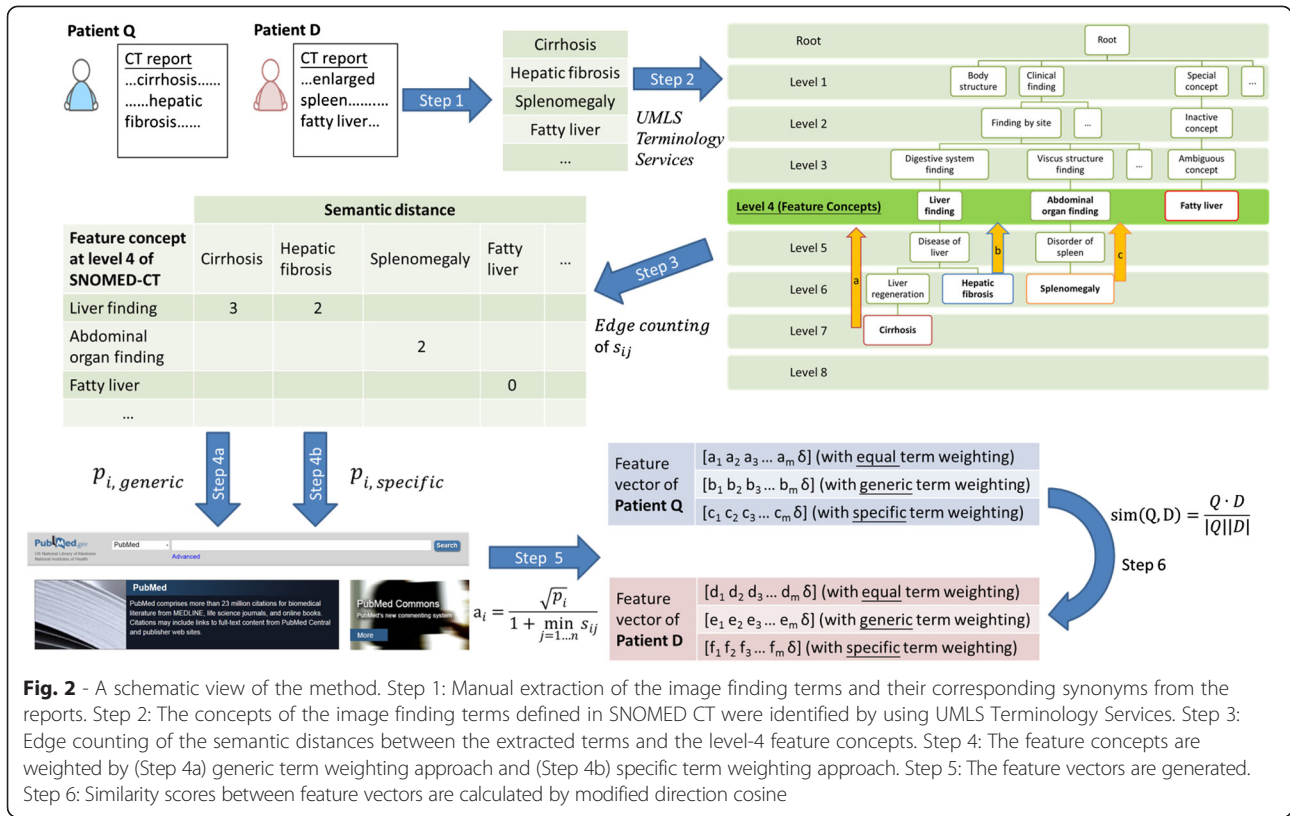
Patient Q

CT report
…cirrhosis……
……hepatic fibrosis……

Patient D

CT report
…enlarged spleen……… fatty liver…

Step 1

Cirrhosis
Hepatic fibrosis
Splenomegaly
Fatty liver
…

Step 2

UMLS Terminology Services

Root
Level 1
Level 2
Level 3
Level 4 (Feature Concepts)
Level 5
Level 6
Level 7
Level 8

Root
Body structure
Clinical finding
Special concept
…
Finding by site
…
Inactive concept
Digestive system finding
Viscus structure finding
…
Ambiguous concept
Liver finding
Abdominal organ finding
Fatty liver
Disease of liver
Disorder of spleen
Liver regeneration
Hepatic fibrosis
Splenomegaly
Cirrhosis
a
b
c

Step 3

Edge counting of $s_{ij}$

| Feature concept at level 4 of SNOMED-CT | Cirrhosis | Hepatic fibrosis | Splenomegaly | Fatty liver | … |
|---|---|---|---|---|---|
| Liver finding | 3 | 2 | | | |
| Abdominal organ finding | | | 2 | | |
| Fatty liver | | | | 0 | |
| … | | | | | |

Semantic distance

$p_{i,\,generic}$
Step 4a
Step 4b
$p_{i,\,specific}$

PubMed.gov
US National Library of Medicine National Institutes of Health
PubMed
Search
Advanced
PubMed
PubMed comprises more than 23 million citations for biomedical literature from MEDLINE, life science journals, and online books. Citations may include links to full-text content from PubMed Central and publisher web sites.
PubMed Commons
PubMed's new commenting system
More

Step 5

$a_i = \frac{\sqrt{p_i}}{1 + \min_{j=1…n} s_{ij}}$

Feature vector of Patient Q
[$a_1$ $a_2$ $a_3$ … $a_m$ δ] (with equal term weighting)
[$b_1$ $b_2$ $b_3$ … $b_m$ δ] (with generic term weighting)
[$c_1$ $c_2$ $c_3$ … $c_m$ δ] (with specific term weighting)

$\text{sim}(Q, D) = \frac{Q \cdot D}{|Q||D|}$

Step 6

Feature vector of Patient D
[$d_1$ $d_2$ $d_3$ … $d_m$ δ] (with equal term weighting)
[$e_1$ $e_2$ $e_3$ … $e_m$ δ] (with generic term weighting)
[$f_1$ $f_2$ $f_3$ … $f_m$ δ] (with specific term weighting)

Fig. 2 - A schematic view of the method. Step 1: Manual extraction of the image finding terms and their corresponding synonyms from the reports. Step 2: The concepts of the image finding terms defined in SNOMED CT were identified by using UMLS Terminology Services. Step 3: Edge counting of the semantic distances between the extracted terms and the level-4 feature concepts. Step 4: The feature concepts are weighted by (Step 4a) generic term weighting approach and (Step 4b) specific term weighting approach. Step 5: The feature vectors are generated. Step 6: Similarity scores between feature vectors are calculated by modified direction cosine